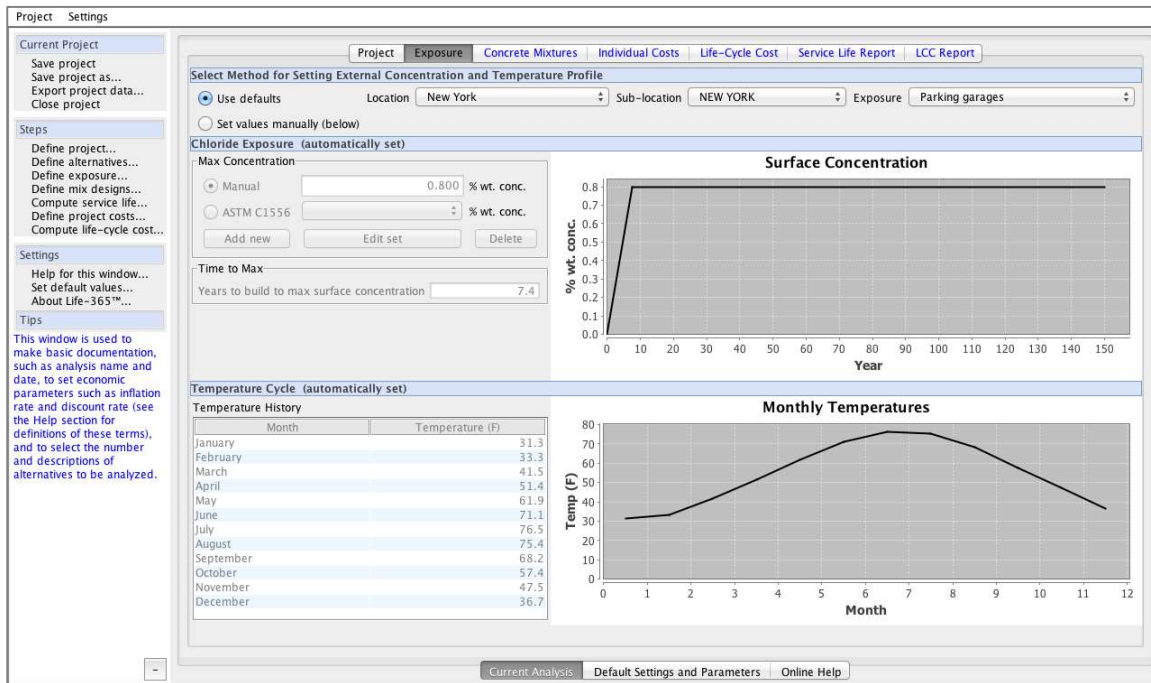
Project Settings

Current Project
Save project
Save project as...
Export project data...
Close project

Steps
Define project...
Define alternatives...
Define exposure...
Define mix designs...
Compute service life...
Define project costs...
Compute life-cycle cost...

Settings
Help for this window...
Set default values...
About Life-365™...

Tips
This window is used to make basic documentation, such as analysis name and date, to set economic parameters such as inflation rate and discount rate (see the Help section for definitions of these terms), and to select the number and descriptions of alternatives to be analyzed.

-

Project | Exposure | Concrete Mixtures | Individual Costs | Life-Cycle Cost | Service Life Report | LCC Report

Select Method for Setting External Concentration and Temperature Profile
Use defaults Location New York Sub-location NEW YORK Exposure Parking garages
Set values manually (below)

Chloride Exposure (automatically set)
Max Concentration
Manual 0.800 % wt. conc.
ASTM C1556 % wt. conc.
Add new Edit set Delete

Time to Max
Years to build to max surface concentration 7.4

Surface Concentration
% wt. conc.
0.0 0.1 0.2 0.3 0.4 0.5 0.6 0.7 0.8
0 10 20 30 40 50 60 70 80 90 100 110 120 130 140 150
Year

Temperature Cycle (automatically set)
Temperature History

| Month | Temperature (F) |
|---|---|
| January | 31.3 |
| February | 33.3 |
| March | 41.5 |
| April | 51.4 |
| May | 61.9 |
| June | 71.1 |
| July | 76.5 |
| August | 75.4 |
| September | 68.2 |
| October | 57.4 |
| November | 47.5 |
| December | 36.7 |

Monthly Temperatures
Temp (F)
0 10 20 30 40 50 60 70 80
0 1 2 3 4 5 6 7 8 9 10 11 12
Month

Current Analysis | Default Settings and Parameters | Online Help